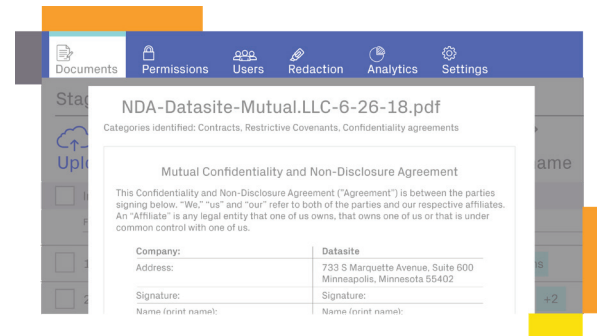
Documents Permissions Users Redaction Analytics Settings

Stag

Uplo

ame

NDA-Datasite-Mutual.LLC-6-26-18.pdf

Categories identified: Contracts, Restrictive Covenants, Confidentiality agreements

Mutual Confidentiality and Non-Disclosure Agreement

This Confidentiality and Non-Disclosure Agreement ("Agreement") is between the parties signing below. "We," "us" and "our" refer to both of the parties and our respective affiliates. An "Affiliate" is any legal entity that one of us owns, that owns one of us or that is under common control with one of us.

| Company: | Datasite |
|---|---|
| Address: | 733 S Marquette Avenue, Suite 600 Minneapolis, Minnesota 55402 |
| Signature: | Signature: |
| Name (print name): | Name (print name): |

+2